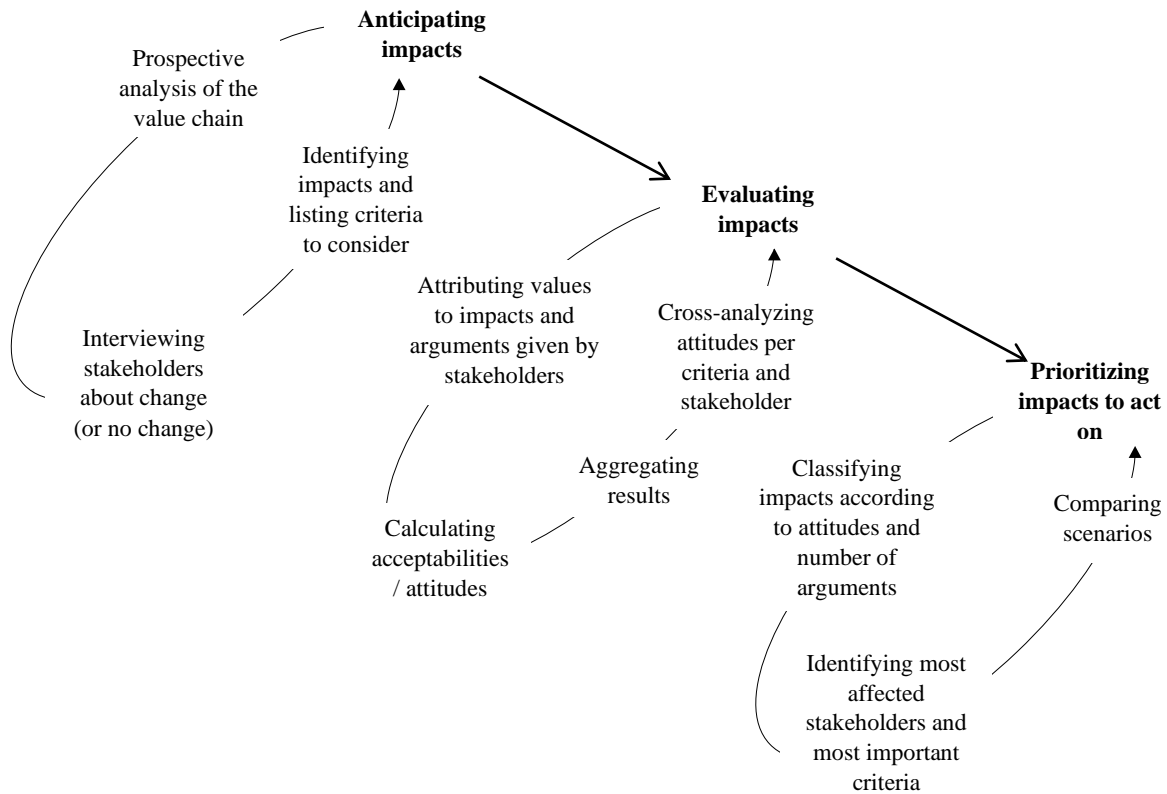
Anticipating impacts

Prospective analysis of the value chain

Interviewing stakeholders about change (or no change)

Identifying impacts and listing criteria to consider

Evaluating impacts

Attributing values to impacts and arguments given by stakeholders

Calculating acceptabilities / attitudes

Aggregating results

Cross-analyzing attitudes per criteria and stakeholder

Prioritizing impacts to act on

Classifying impacts according to attitudes and number of arguments

Identifying most affected stakeholders and most important criteria

Comparing scenarios